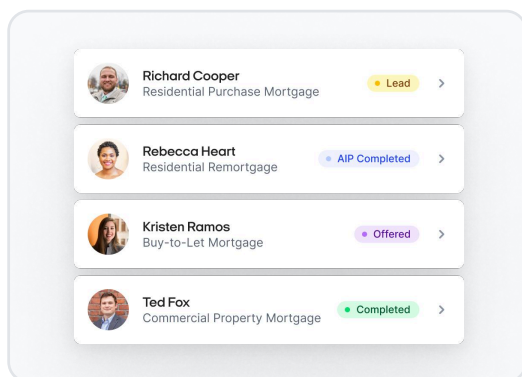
Richard Cooper
Residential Purchase Mortgage
Lead
>

Rebecca Heart
Residential Remortgage
AIP Completed
>

Kristen Ramos
Buy-to-Let Mortgage
Offered
>

Ted Fox
Commercial Property Mortgage
Completed
>